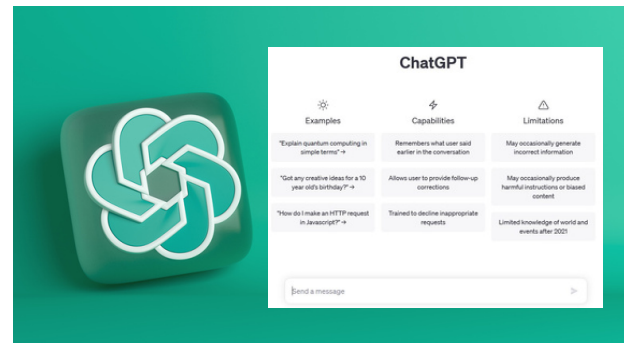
ChatGPT

Examples

"Explain quantum computing in simple terms" →

"Got any creative ideas for a 10 year old's birthday?" →

"How do I make an HTTP request in Javascript?" →

Capabilities

Remembers what user said earlier in the conversation

Allows user to provide follow-up corrections

Trained to decline inappropriate requests

Limitations

May occasionally generate incorrect information

May occasionally produce harmful instructions or biased content

Limited knowledge of world and events after 2021

Send a message